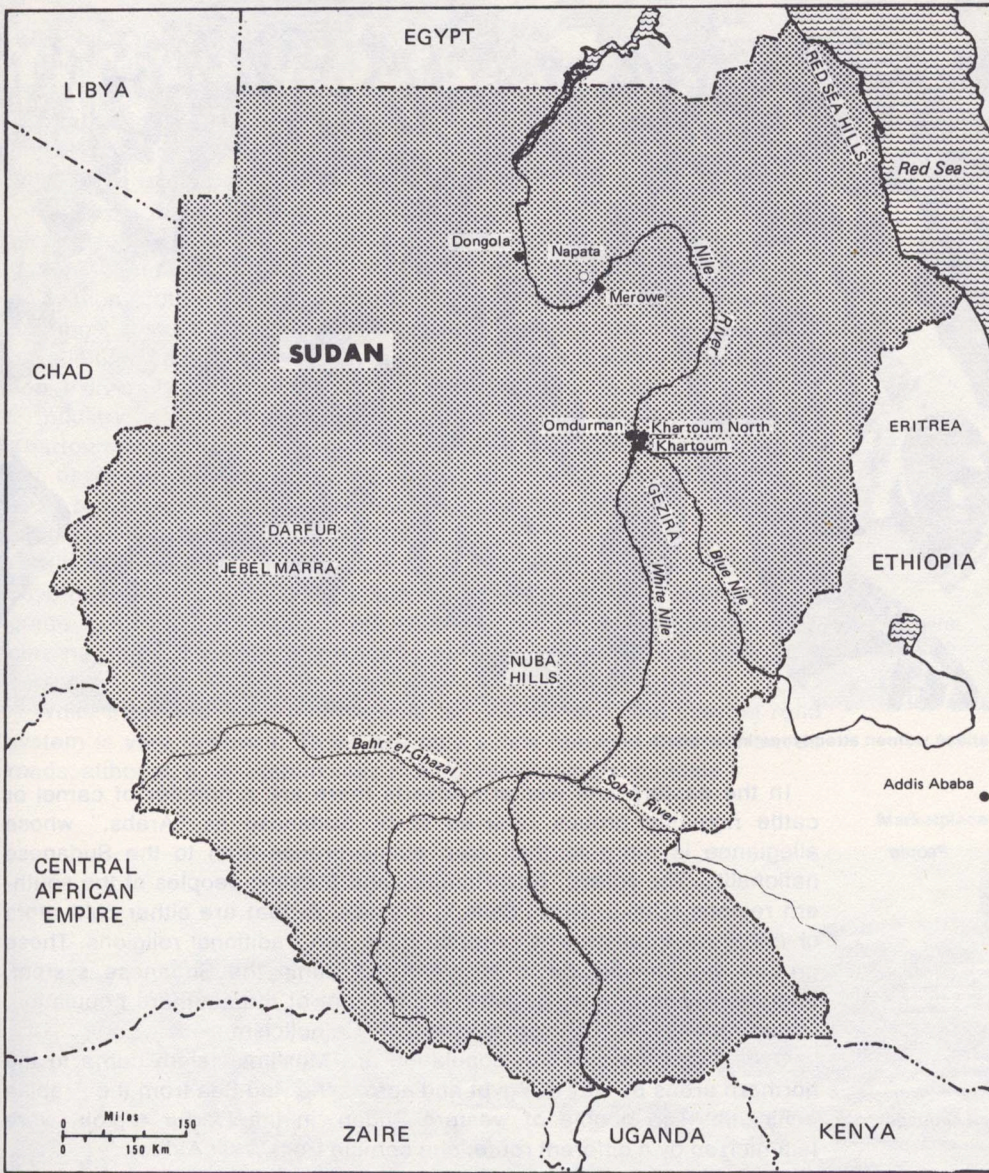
EGYPT
LIBYA
RED SEA HILLS
Red Sea
Dongola
Napata
Merowe
Nile River
SUDAN
CHAD
Omdurman
Khartoum North
Khartoum
ERITREA
GEZIRA
DARFUR
JEBEL MARRA
White Nile
Blue Nile
ETHIOPIA
NUBA HILLS
Bahr el Ghazal
Sobat River
Addis Ababa
CENTRAL AFRICAN EMPIRE
Miles
0 150
0 150 Km
ZAIRE
UGANDA
KENYA